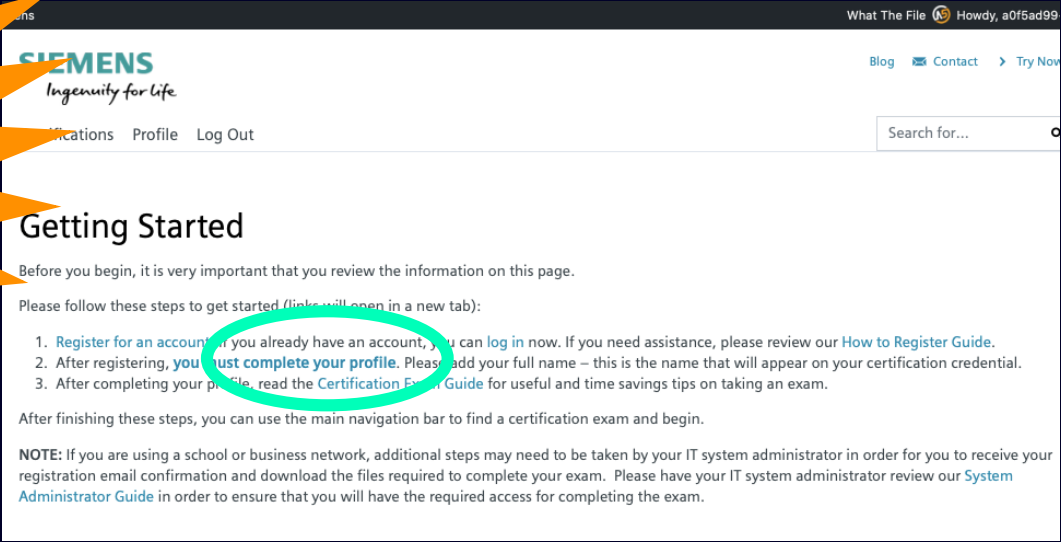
ens

What The File Howdy, a0f5ad99

SIEMENS
Ingenuity for life

Blog Contact Try Now

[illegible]fications Profile Log Out

Search for...

Getting Started

Before you begin, it is very important that you review the information on this page.

Please follow these steps to get started (links will open in a new tab):

1. Register for an account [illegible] you already have an account, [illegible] you can log in now. If you need assistance, please review our How to Register Guide.
2. After registering, you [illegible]ust complete your profile. Please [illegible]dd your full name – this is the name that will appear on your certification credential.
3. After completing your pr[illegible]file, read the Certification Ex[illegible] Guide for useful and time savings tips on taking an exam.

After finishing these steps, you can use the main navigation bar to find a certification exam and begin.

NOTE: If you are using a school or business network, additional steps may need to be taken by your IT system administrator in order for you to receive your registration email confirmation and download the files required to complete your exam. Please have your IT system administrator review our System Administrator Guide in order to ensure that you will have the required access for completing the exam.